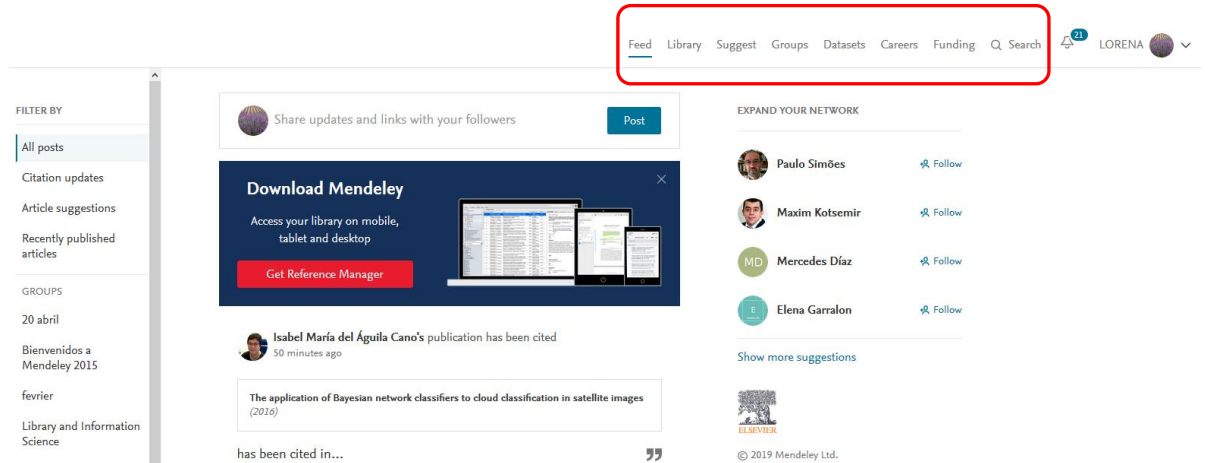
Feed Library Suggest Groups Datasets Careers Funding Search 21 LORENA

FILTER BY

All posts

Citation updates

Article suggestions

Recently published articles

GROUPS

20 abril

Bienvenidos a Mendeley 2015

fevrier

Library and Information Science

Share updates and links with your followers

Post

Download Mendeley

Access your library on mobile, tablet and desktop

Get Reference Manager

Isabel María del Águila Cano's publication has been cited

50 minutes ago

The application of Bayesian network classifiers to cloud classification in satellite images

(2016)

has been cited in...

EXPAND YOUR NETWORK

Paulo Simões Follow

Maxim Kotsemir Follow

MD Mercedes Díaz Follow

E Elena Garralon Follow

Show more suggestions

ELSEVIER

© 2019 Mendeley Ltd.